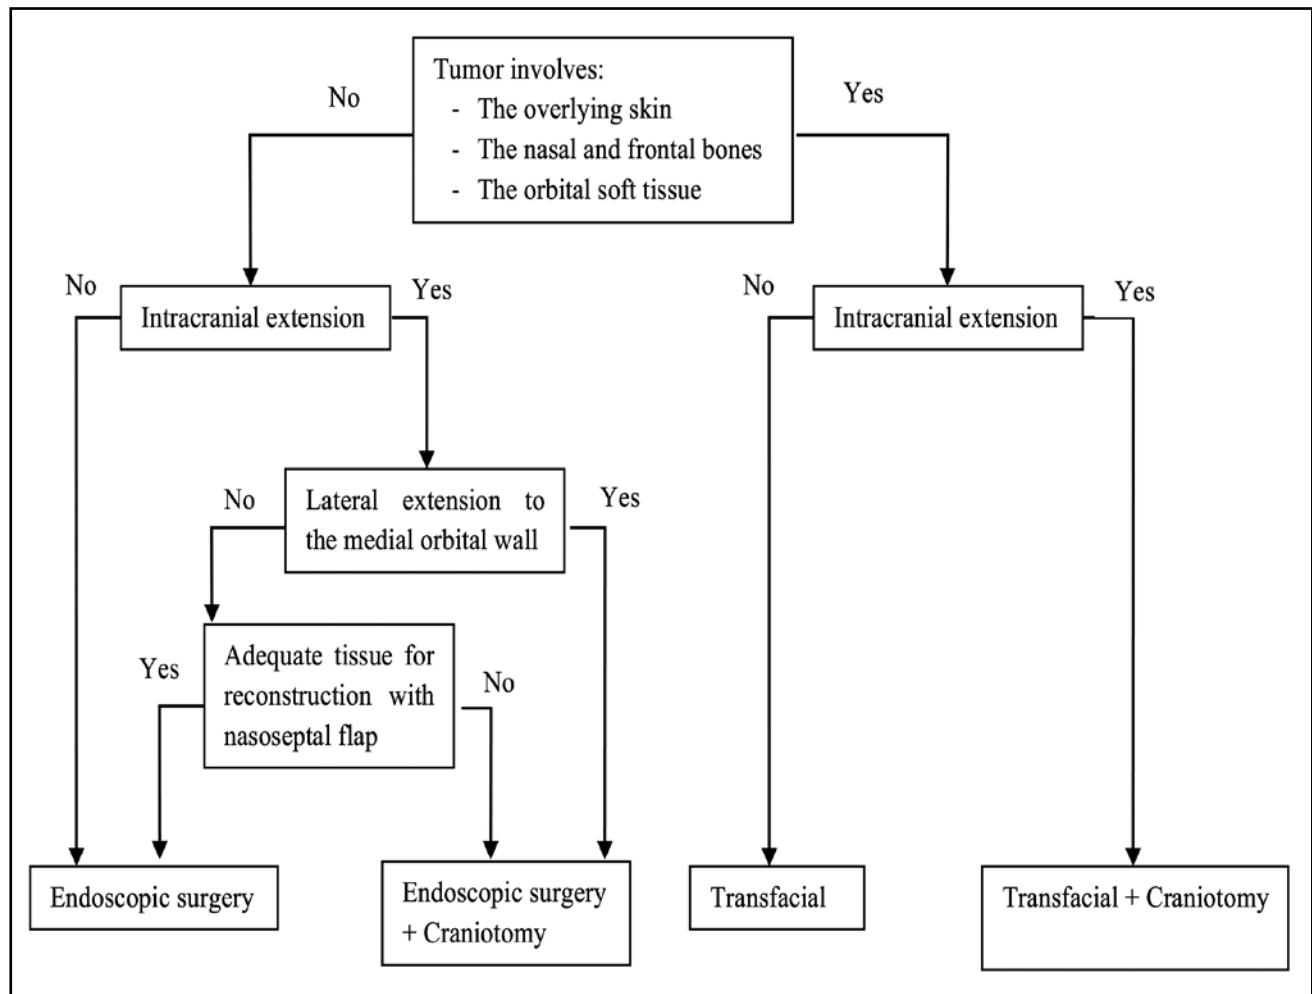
Tumor involves:
- The overlying skin
- The nasal and frontal bones
- The orbital soft tissue

No

Yes

No

Intracranial extension

Yes

No

Intracranial extension

Yes

No

Lateral extension to the medial orbital wall

Yes

Yes

Adequate tissue for reconstruction with nasoseptal flap

No

Endoscopic surgery

Endoscopic surgery + Craniotomy

Transfacial

Transfacial + Craniotomy